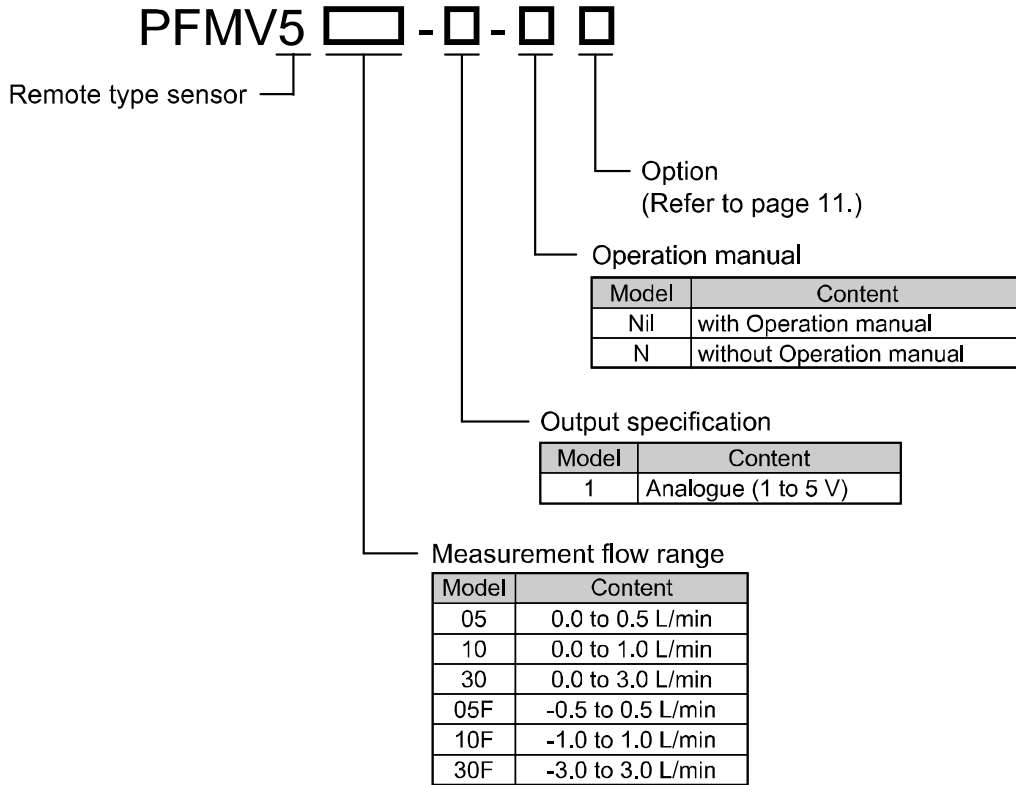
PFMV5 ☐ - ☐ - ☐ ☐

Remote type sensor

Option
(Refer to page 11.)

Operation manual

| Model | Content |
|---|---|
| Nil | with Operation manual |
| N | without Operation manual |

Output specification

| Model | Content |
|---|---|
| 1 | Analogue (1 to 5 V) |

Measurement flow range

| Model | Content |
|---|---|
| 05 | 0.0 to 0.5 L/min |
| 10 | 0.0 to 1.0 L/min |
| 30 | 0.0 to 3.0 L/min |
| 05F | -0.5 to 0.5 L/min |
| 10F | -1.0 to 1.0 L/min |
| 30F | -3.0 to 3.0 L/min |